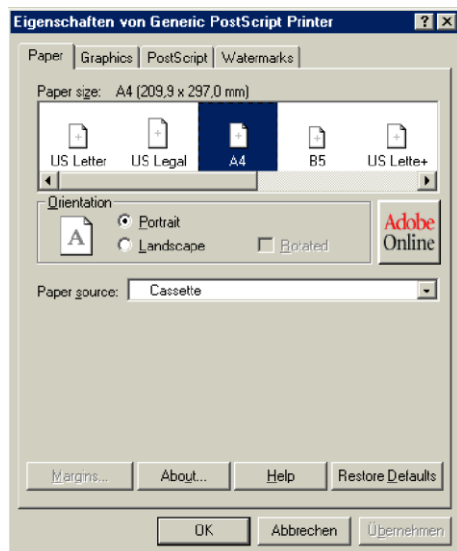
Eigenschaften von Generic PostScript Printer ? ×

Paper | Graphics | PostScript | Watermarks

Paper size: A4 (209,9 x 297,0 mm)

US Letter
US Legal
A4
B5
US Lette+

Orientation
A
Portrait
Landscape
Rotated

Adobe Online

Paper source: Cassette

Margins...
About...
Help
Restore Defaults

OK
Abbrechen
Übernehmen